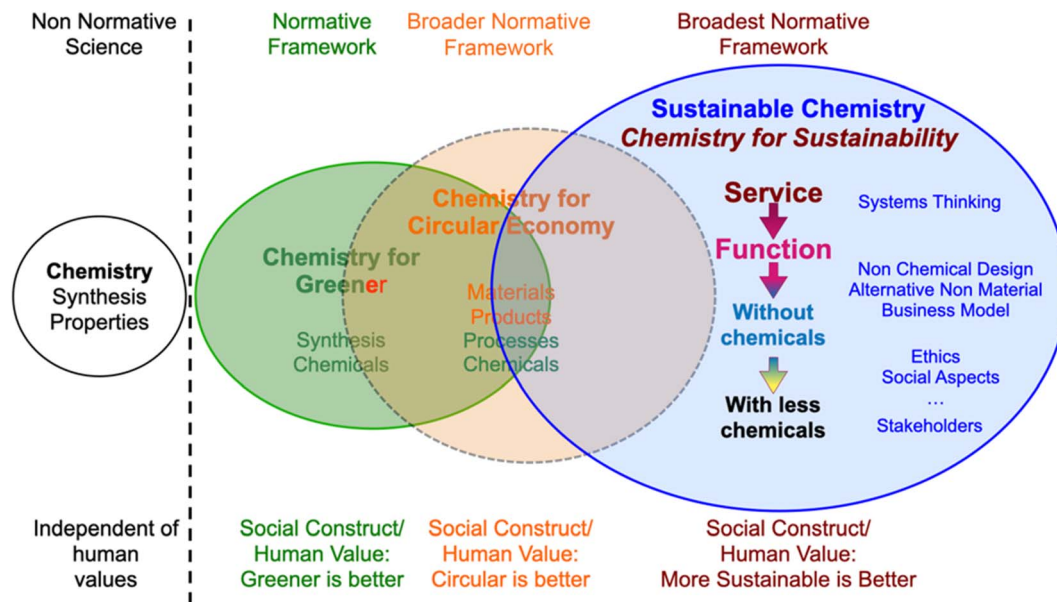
Non Normative Science

Normative Framework

Broader Normative Framework

Broadest Normative Framework

Sustainable Chemistry
Chemistry for Sustainability

Chemistry Synthesis Properties

Chemistry for Greener

Synthesis Chemicals

Chemistry for Circular Economy

Materials Products Processes Chemicals

Service

Function

Without chemicals

With less chemicals

Systems Thinking

Non Chemical Design
Alternative Non Material Business Model

Ethics
Social Aspects
...
Stakeholders

Independent of human values

Social Construct/ Human Value: Greener is better

Social Construct/ Human Value: Circular is better

Social Construct/ Human Value: More Sustainable is Better